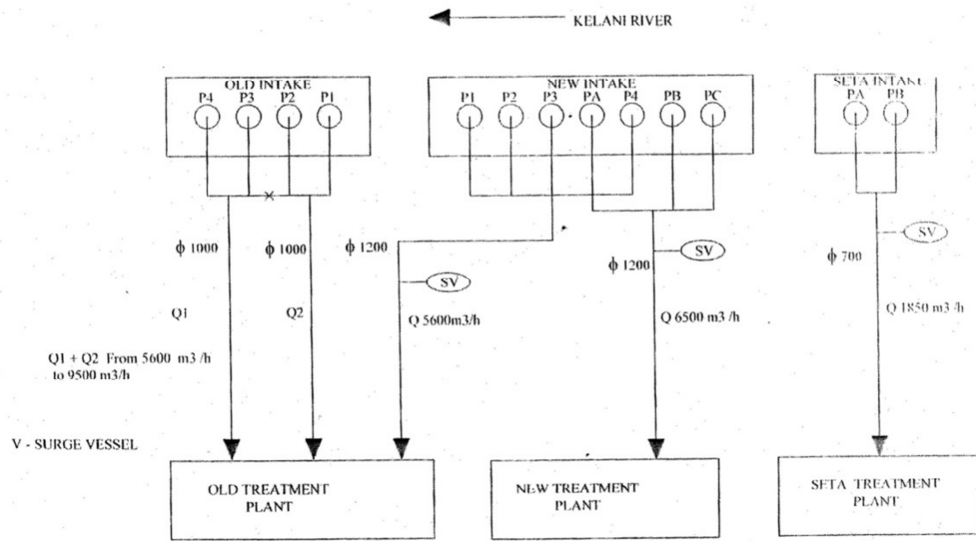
KELANI RIVER

OLD INTAKE
P4 P3 P2 P1

NEW INTAKE
P1 P2 P3 PA P4 PB PC

SETA INTAKE
PA PB

$\phi$ 1000
$\phi$ 1000
$\phi$ 1200
SV
$\phi$ 1200
SV
$\phi$ 700
SV

Q1
Q2
Q 5600m3/h
Q 6500 m3 /h
Q 1850 m3 /h

Q1 + Q2 From 5600 m3 /h to 9500 m3/h

V - SURGE VESSEL

OLD TREATMENT PLANT

NEW TREATMENT PLANT

SETA TREATMENT PLANT